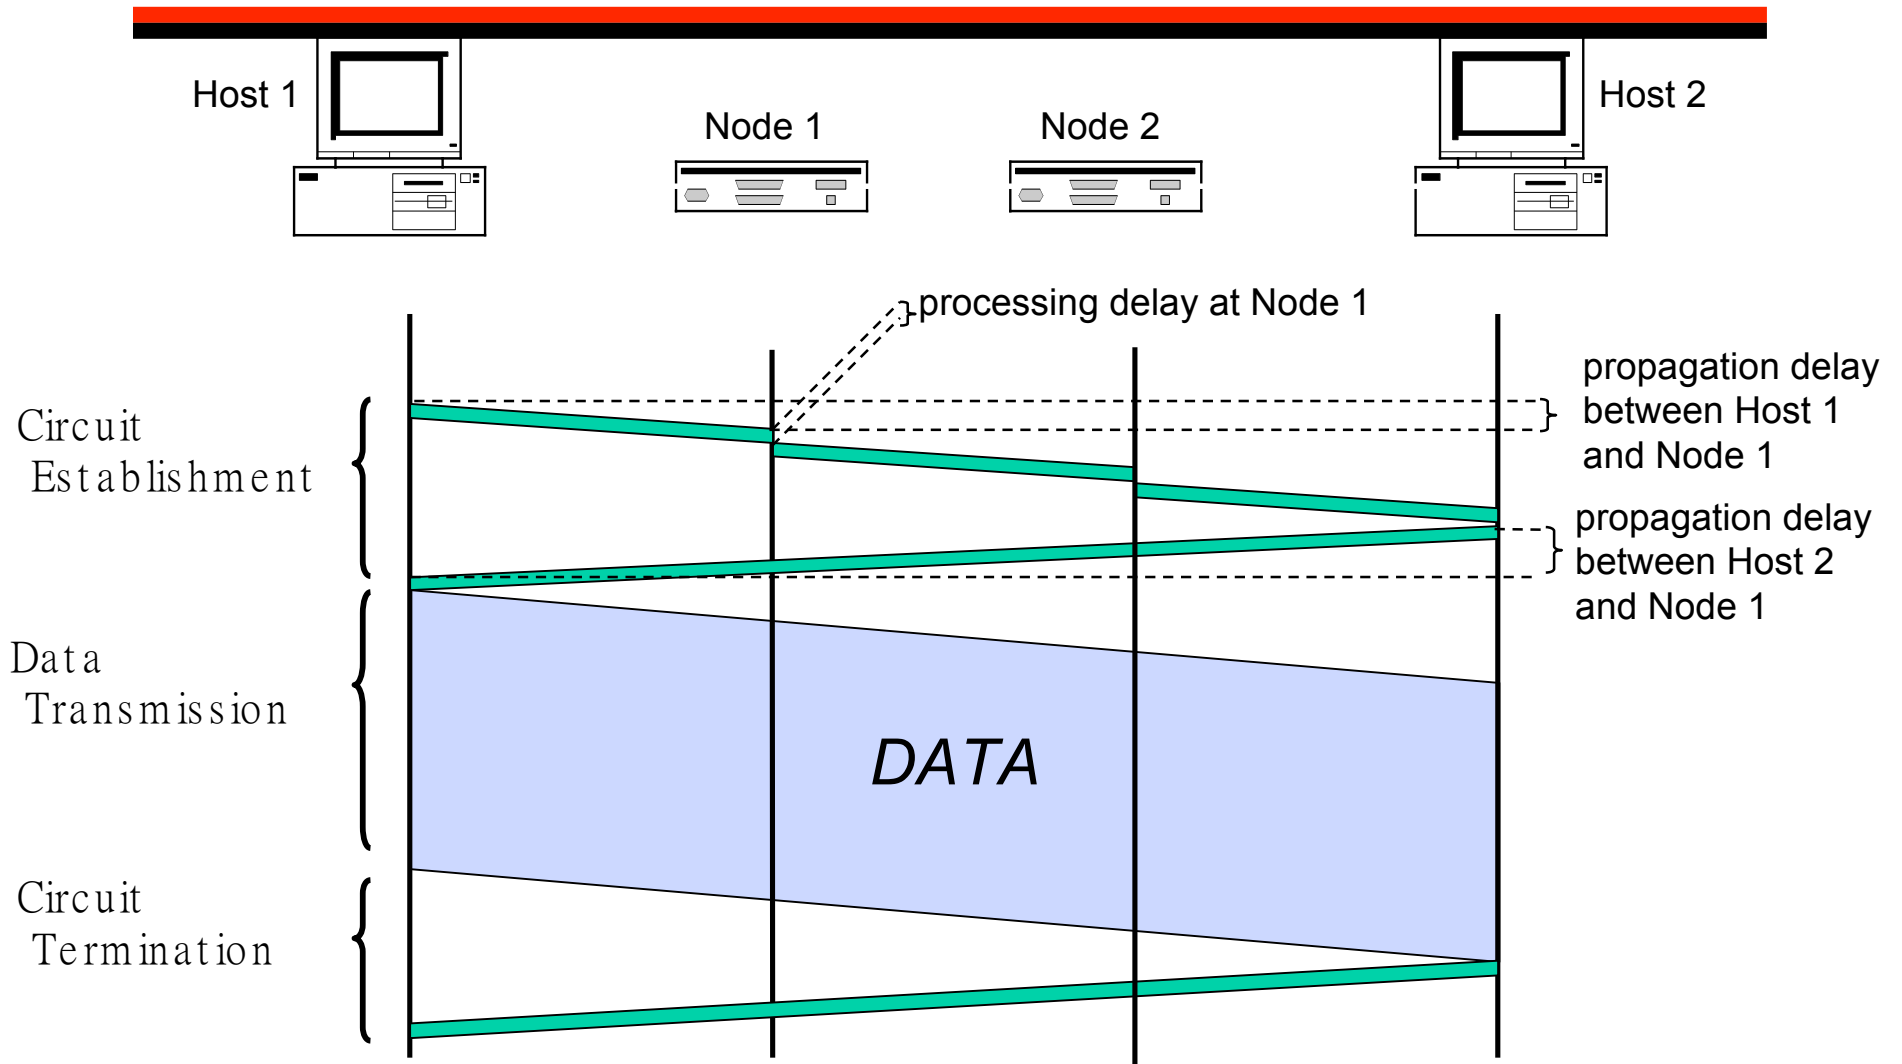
Host 1

Node 1

Node 2

Host 2

processing delay at Node 1

propagation delay between Host 1 and Node 1

propagation delay between Host 2 and Node 1

Circuit Establishment

Data Transmission

DATA

Circuit Termination